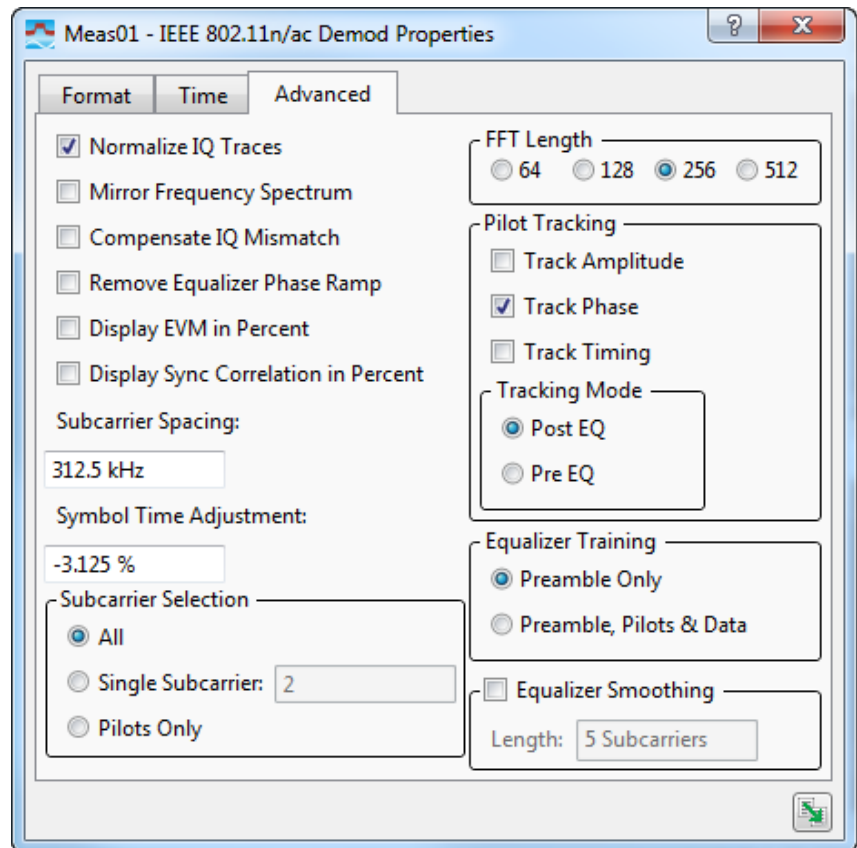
Meas01 - IEEE 802.11n/ac Demod Properties

?

X

Format

Time

Advanced

Normalize IQ Traces

Mirror Frequency Spectrum

Compensate IQ Mismatch

Remove Equalizer Phase Ramp

Display EVM in Percent

Display Sync Correlation in Percent

Subcarrier Spacing:

312.5 kHz

Symbol Time Adjustment:

-3.125 %

Subcarrier Selection

All

Single Subcarrier: 2

Pilots Only

FFT Length

64 128 256 512

Pilot Tracking

Track Amplitude

Track Phase

Track Timing

Tracking Mode

Post EQ

Pre EQ

Equalizer Training

Preamble Only

Preamble, Pilots & Data

Equalizer Smoothing

Length: 5 Subcarriers